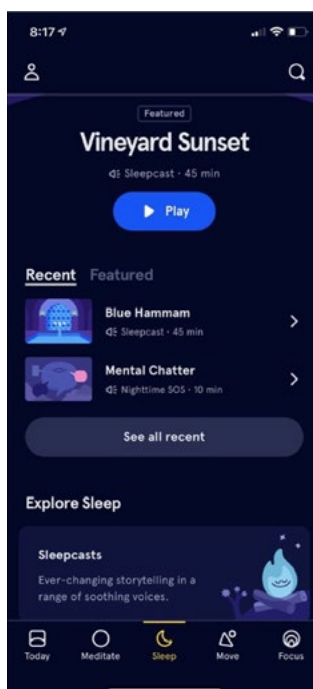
8:17

Featured

Vineyard Sunset

Sleepcast · 45 min

Play

Recent Featured

Blue Hammam
Sleepcast · 45 min

Mental Chatter
Nighttime SOS · 10 min

See all recent

Explore Sleep

Sleepcasts

Ever-changing storytelling in a range of soothing voices.

Today Meditate Sleep Move Focus